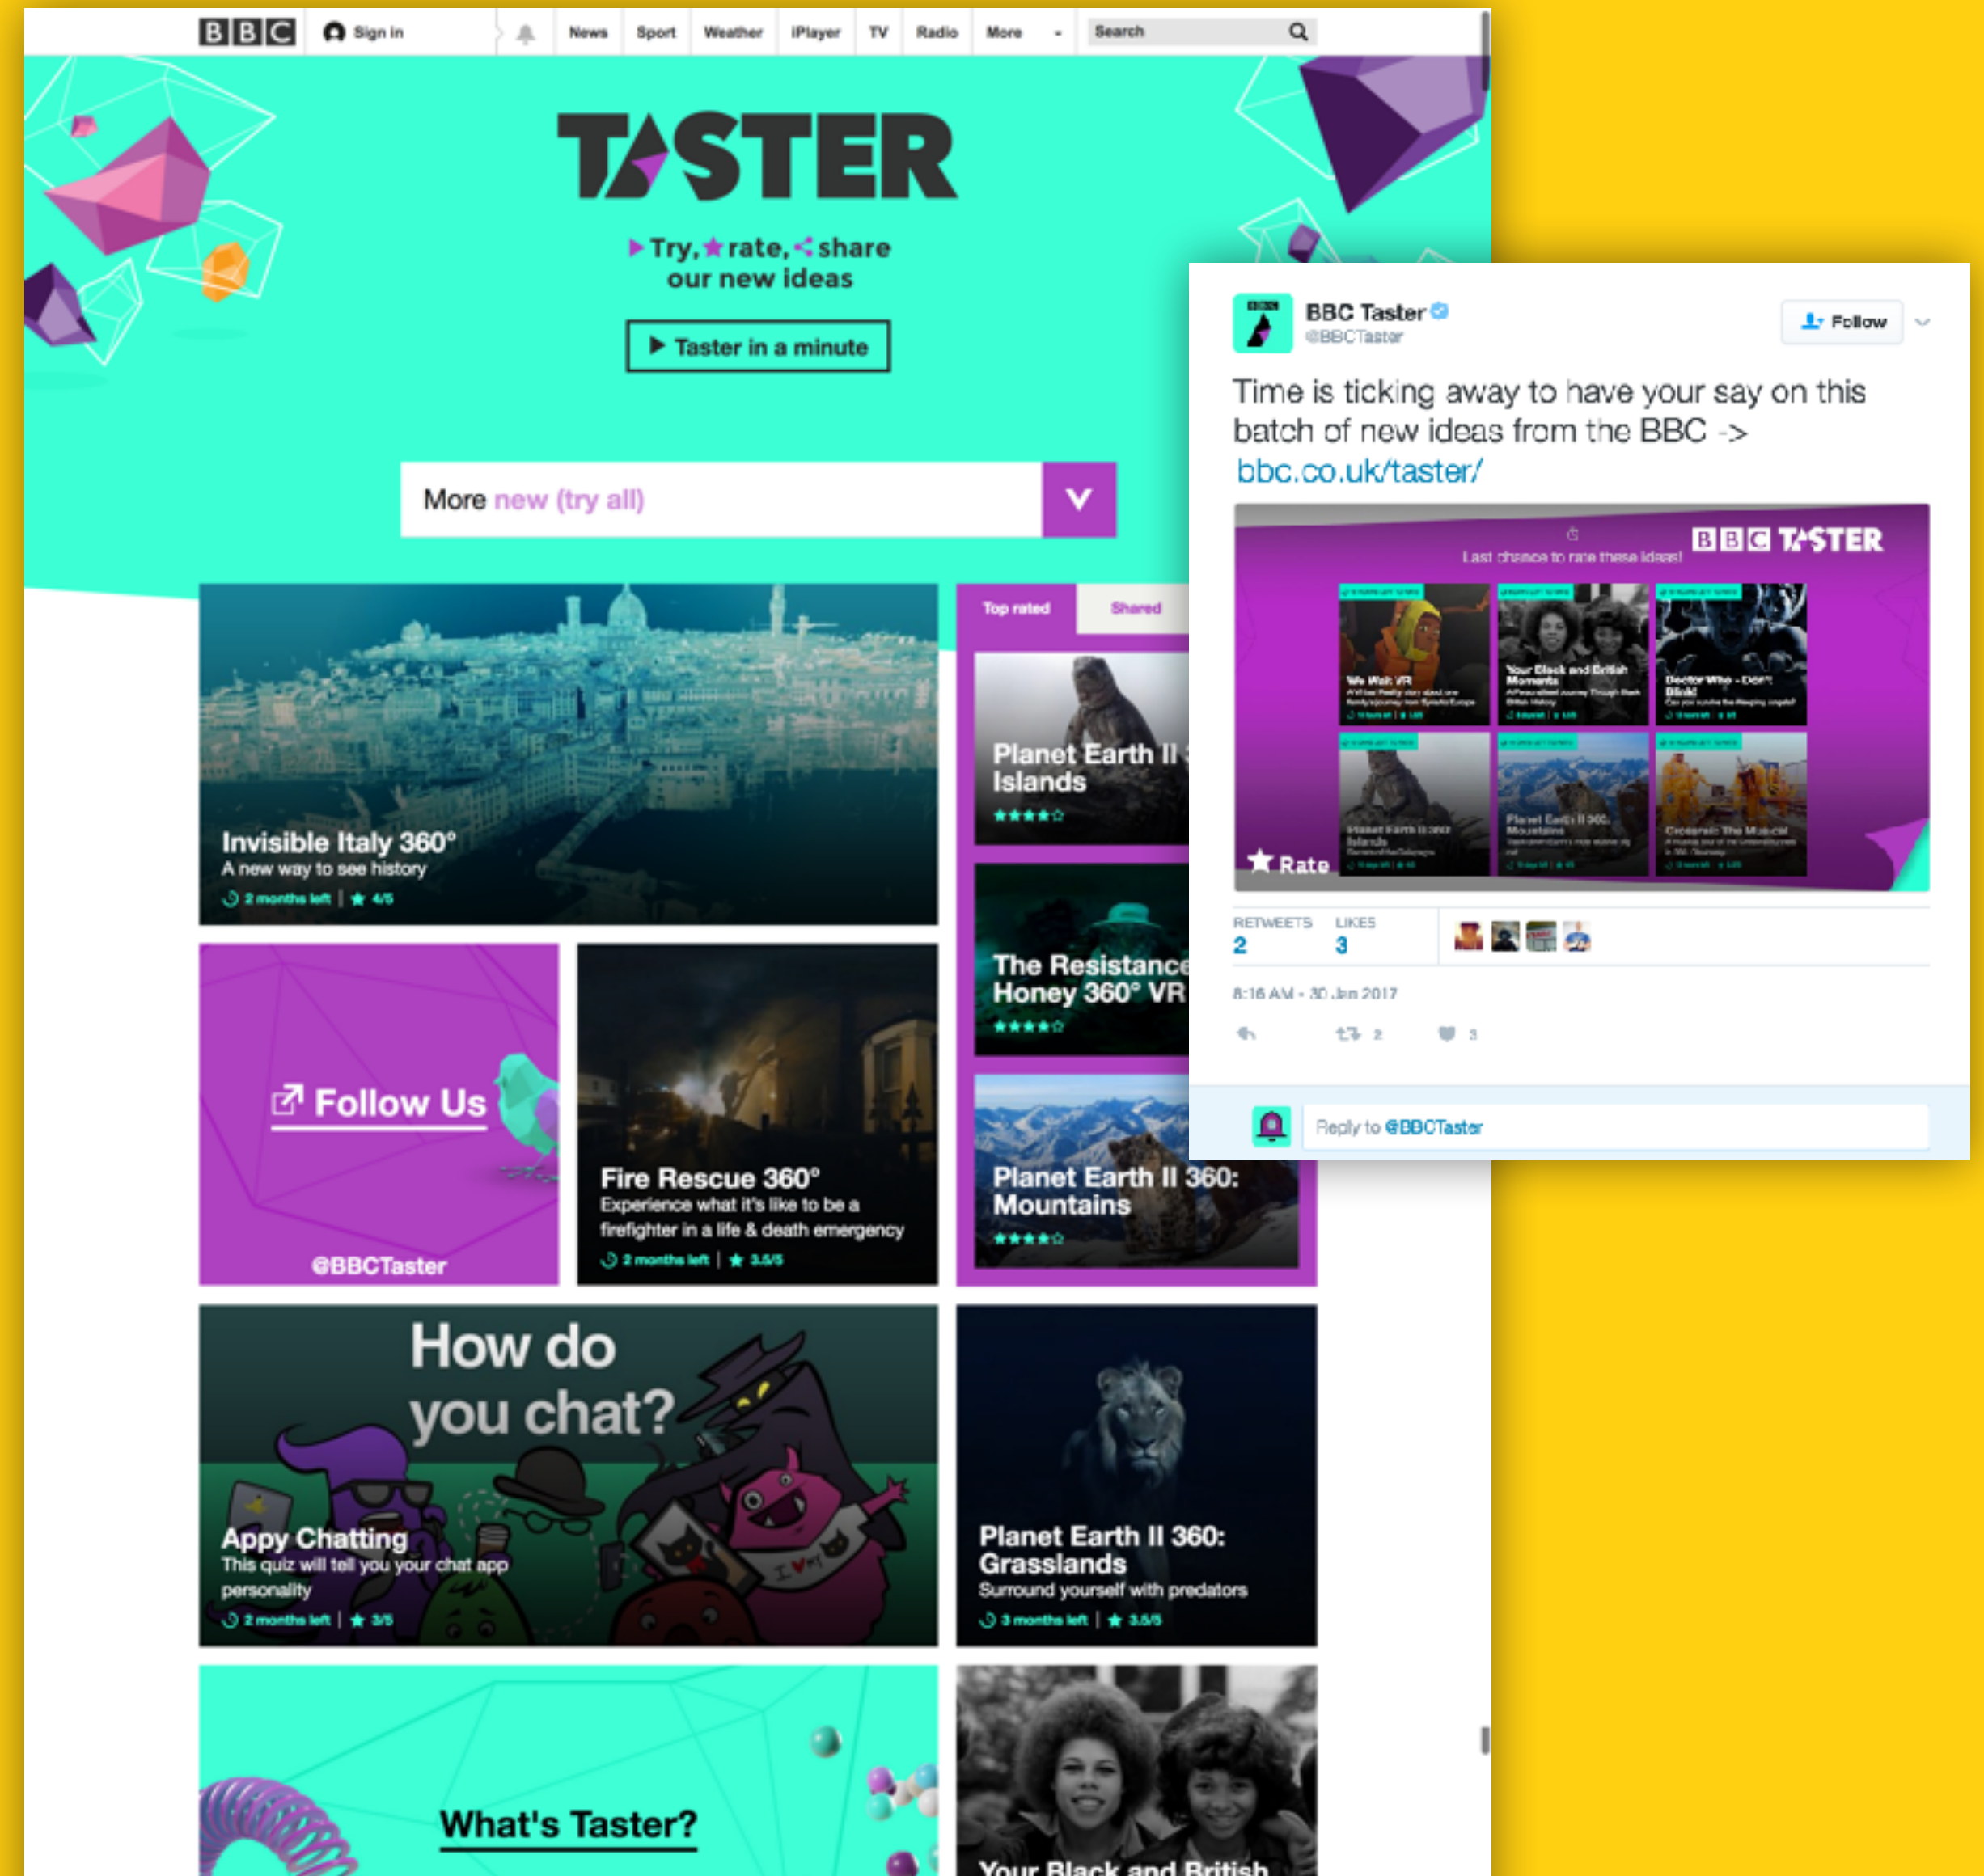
BBC Sign in News Sport Weather iPlayer TV Radio More Search

TASTER

Try, rate, share our new ideas

Taster in a minute

More new (try all)

Invisible Italy 360°
A new way to see history
2 months left | 4/5

Top rated Shared

Planet Earth II Islands

The Resistance Honey 360° VR

Planet Earth II 360: Mountains

Follow Us
@BBCTaster

Fire Rescue 360°
Experience what it's like to be a firefighter in a life & death emergency
2 months left | 3.5/5

How do you chat?

Appy Chatting
This quiz will tell you your chat app personality
2 months left | 3/5

Planet Earth II 360: Grasslands
Surround yourself with predators
3 months left | 3.5/5

What's Taster?

Your Black and British

BBC Taster
@BBCTaster
Follow

Time is ticking away to have your say on this batch of new ideas from the BBC ->
bbc.co.uk/taster/

BBC TASTER
Last chance to rate these ideas!
Rate

RETWEETS 2 LIKES 3

8:16 AM - 30 Jan 2017

2 3

Reply to @BBCTaster